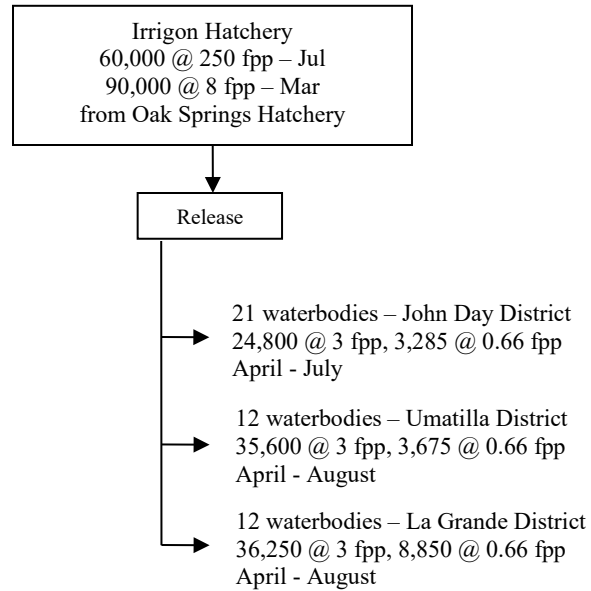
Irrigon Hatchery
60,000 @ 250 fpp – Jul
90,000 @ 8 fpp – Mar
from Oak Springs Hatchery

Release

21 waterbodies – John Day District
24,800 @ 3 fpp, 3,285 @ 0.66 fpp
April - July

12 waterbodies – Umatilla District
35,600 @ 3 fpp, 3,675 @ 0.66 fpp
April - August

12 waterbodies – La Grande District
36,250 @ 3 fpp, 8,850 @ 0.66 fpp
April - August